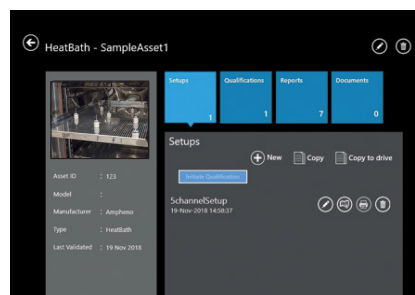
HeatBath - SampleAsset1

Setups
1

Qualifications
1

Reports
7

Documents
0

Setups

New

Copy

Copy to drive

Initiate Qualification

5channelSetup
19-Nov-2018 14:58:37

Asset ID : 123

Model :

Manufacturer : Amphenol

Type : HeatBath

Last Validated : 19 Nov 2018